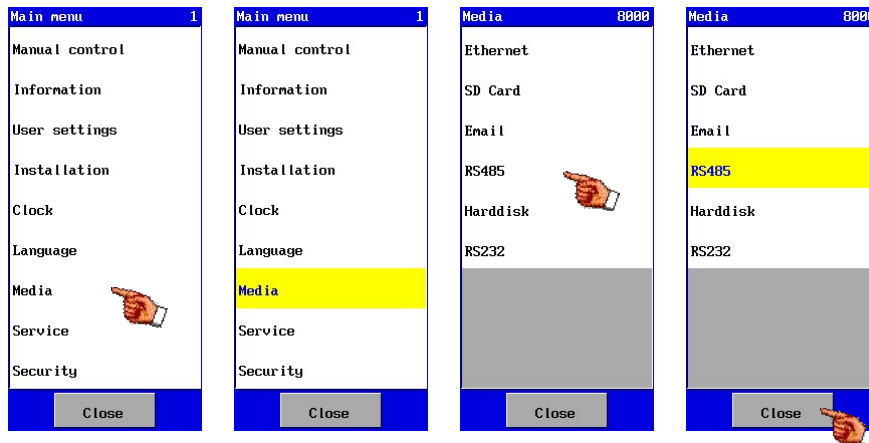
Main menu 1

Manual control

Information

User settings

Installation

Clock

Language

Media

Service

Security

Close

Main menu 1

Manual control

Information

User settings

Installation

Clock

Language

Media

Service

Security

Close

Media 8000

Ethernet

SD Card

Email

RS485

Harddisk

RS232

Close

Media 800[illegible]

Ethernet

SD Card

Email

RS485

Harddisk

RS232

Close